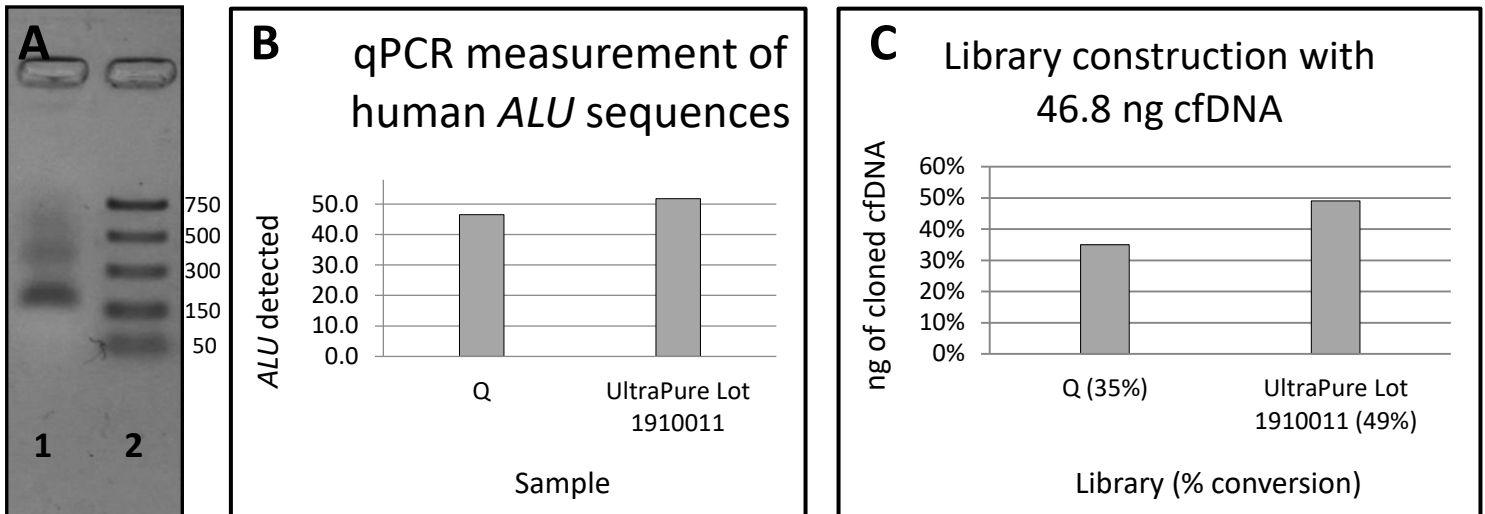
A

750
500
300
150
50

1 2

B

qPCR measurement of human *ALU* sequences

*ALU* detected

50.0
40.0
30.0
20.0
10.0
0.0

Q

UltraPure Lot 1910011

Sample

C

Library construction with 46.8 ng cfDNA

ng of cloned cfDNA

60%
50%
40%
30%
20%
10%
0%

Q (35%)

UltraPure Lot 1910011 (49%)

Library (% conversion)